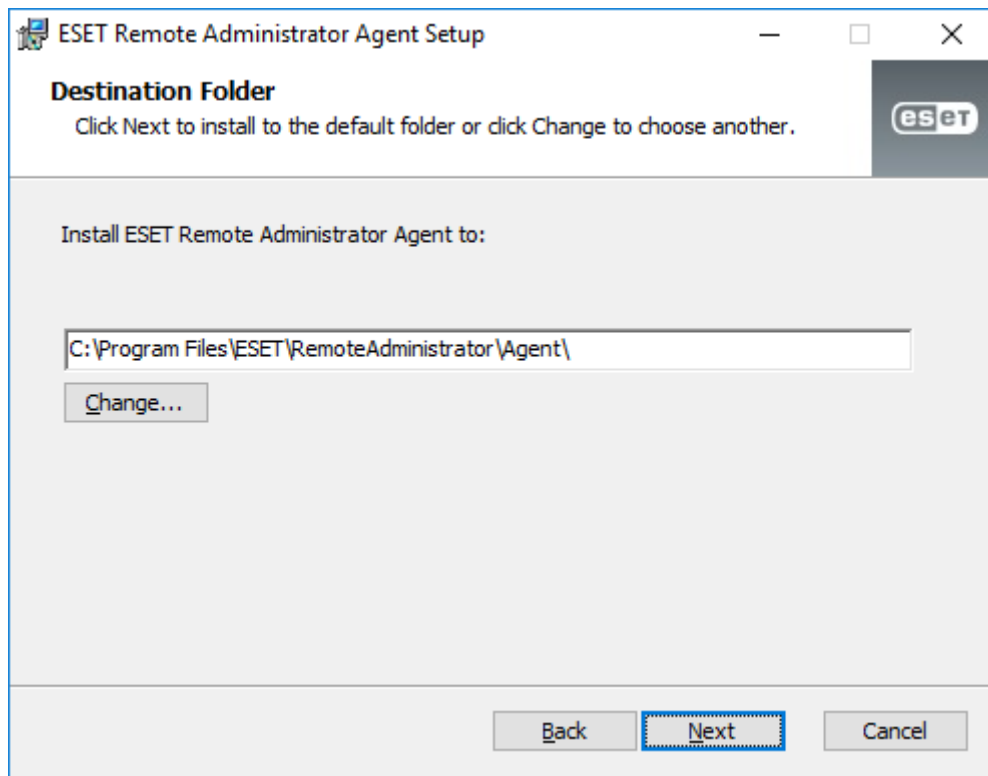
ESET Remote Administrator Agent Setup

Destination Folder

Click Next to install to the default folder or click Change to choose another.

eset

Install ESET Remote Administrator Agent to:

C:\Program Files\ESET\RemoteAdministrator\Agent\

Change...

Back

Next

Cancel